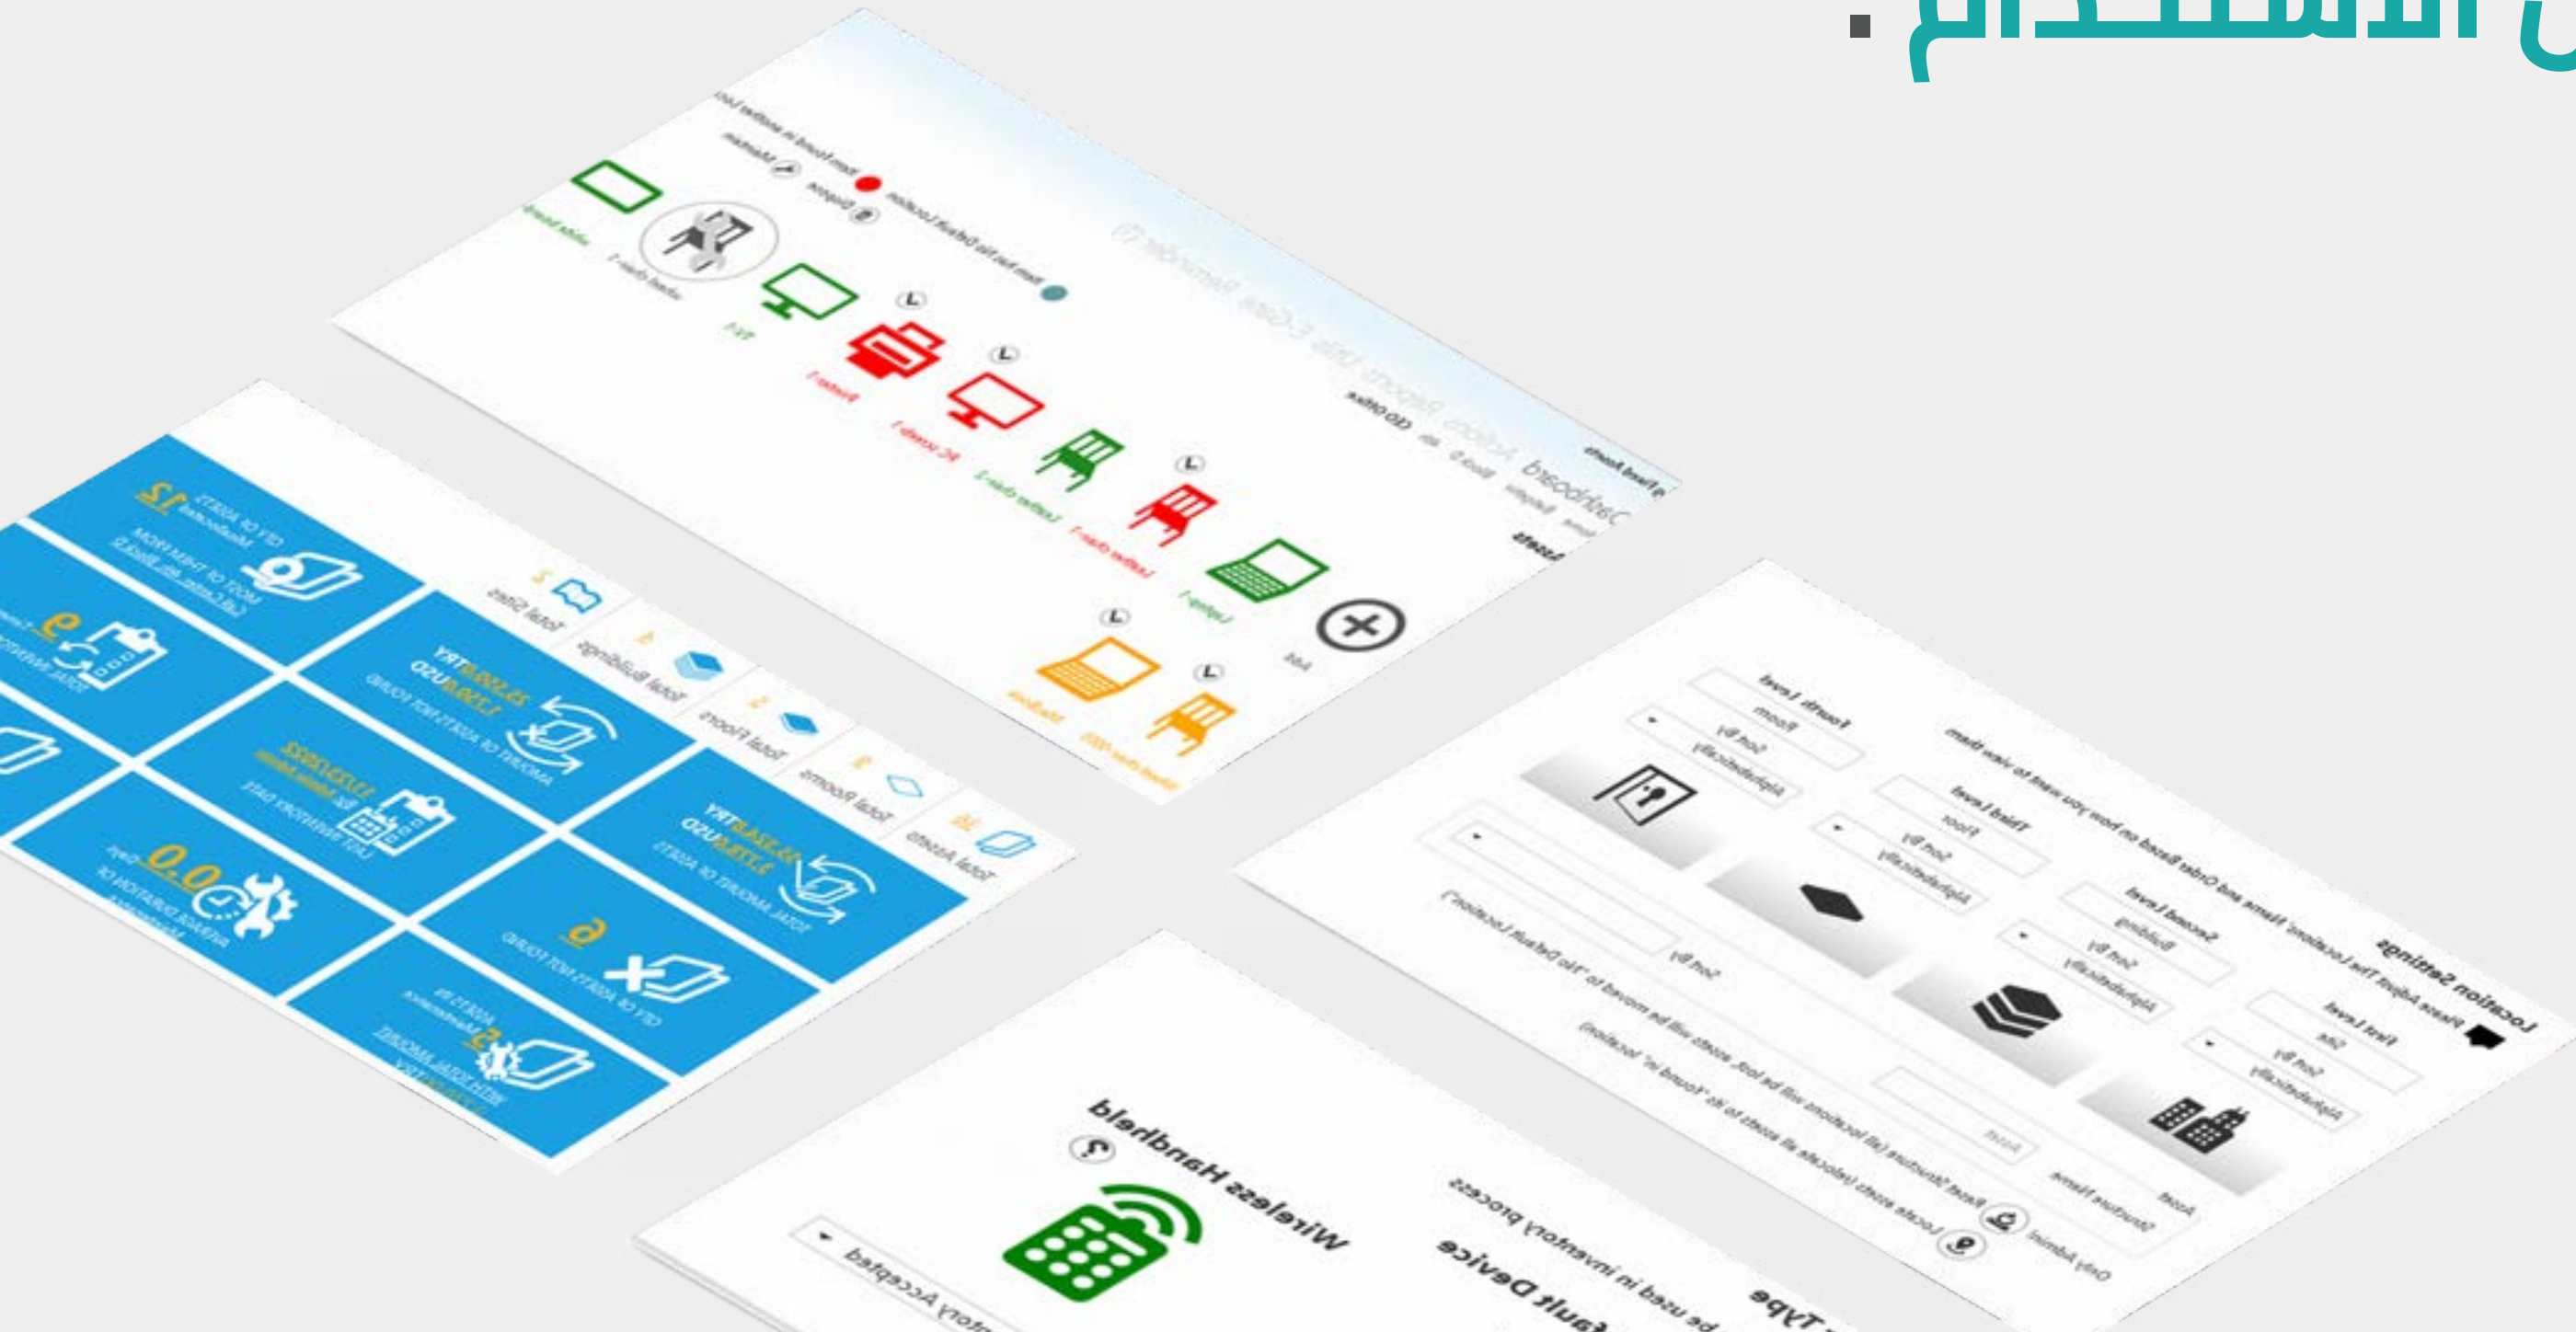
الاستخدام.

Dashboard Actions Reports Title E-Cons Reminder

Fixed Assets

HQ office

Item has No Default Location

Item found in another location

Suspense

Maintain

Printer-1

PC screen-1

Leather chair-2

Leather chair-1

Laptop-1

Add

MacBook

Wood chair-2001

Total Sites

Total Buildings

Total Floors

Total Rooms

Total Assets

QTY OF ASSETS Misallocated

MOST OF THEM FROM

AMOUNT OF ASSETS NOT FOUND

TOTAL AMOUNT OF ASSETS

LAST INVENTORY DATE

QTY OF ASSETS NOT FOUND

AVERAGE DURATION OF

ASSETS IN Maintenance

WITH TOTAL AMOUNT

TOTAL INVENTORY

12

9

6

0.0

Location Settings

Please Adjust The Locations' Name and Order Based on how you want to view them

First Level

Site

Sort By

Alphabetically

Second Level

Building

Third Level

Floor

Fourth Level

Room

Asset

Structure Name

Sort By

Only Admin

Locate assets (relocate all assets to its "found at" location)

Reset Structure (all locations will be lost, assets will be moved to "No Default Location")

Wireless Handheld

Type

be used in inventory process

Default Device

Inventory Accepted